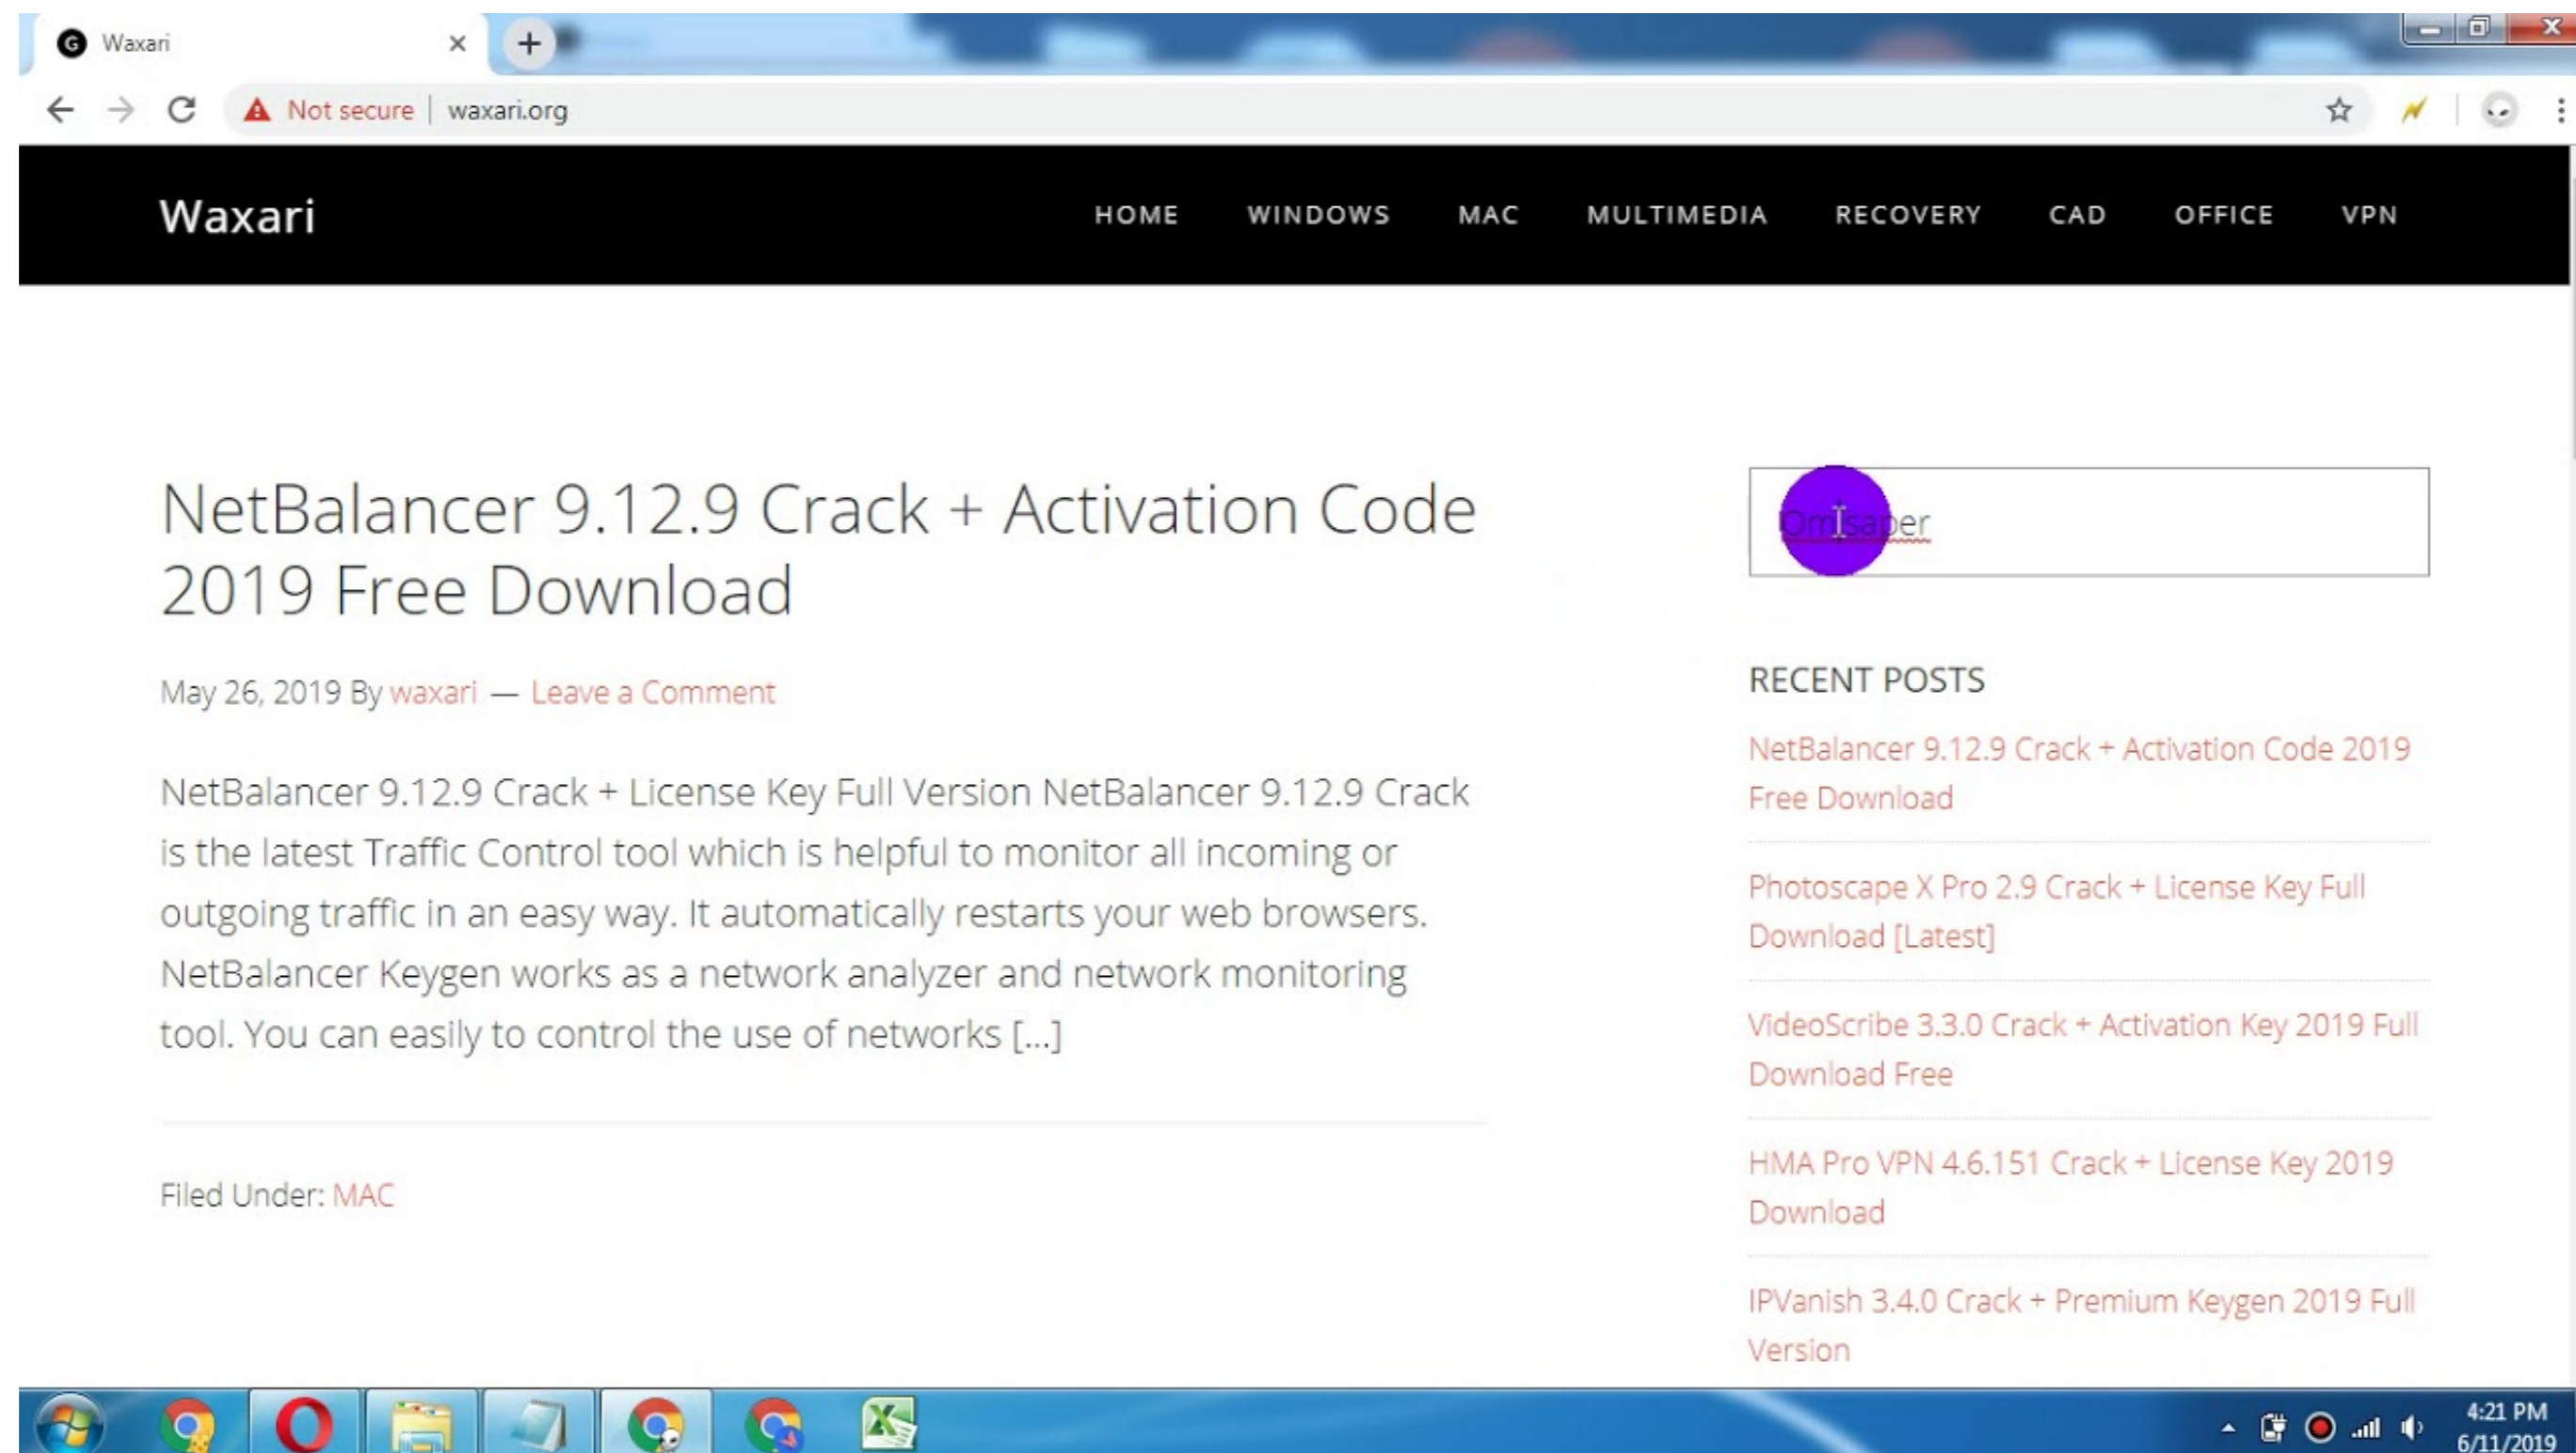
Waxari

Not secure | waxari.org

Waxari

HOME WINDOWS MAC MULTIMEDIA RECOVERY CAD OFFICE VPN

NetBalancer 9.12.9 Crack + Activation Code 2019 Free Download

May 26, 2019 By waxari — Leave a Comment

NetBalancer 9.12.9 Crack + License Key Full Version NetBalancer 9.12.9 Crack is the latest Traffic Control tool which is helpful to monitor all incoming or outgoing traffic in an easy way. It automatically restarts your web browsers. NetBalancer Keygen works as a network analyzer and network monitoring tool. You can easily to control the use of networks [...]

Filed Under: MAC

Omtsaper

RECENT POSTS

NetBalancer 9.12.9 Crack + Activation Code 2019 Free Download

Photoscape X Pro 2.9 Crack + License Key Full Download [Latest]

VideoScribe 3.3.0 Crack + Activation Key 2019 Full Download Free

HMA Pro VPN 4.6.151 Crack + License Key 2019 Download

IPVanish 3.4.0 Crack + Premium Keygen 2019 Full Version

4:21 PM
6/11/2019